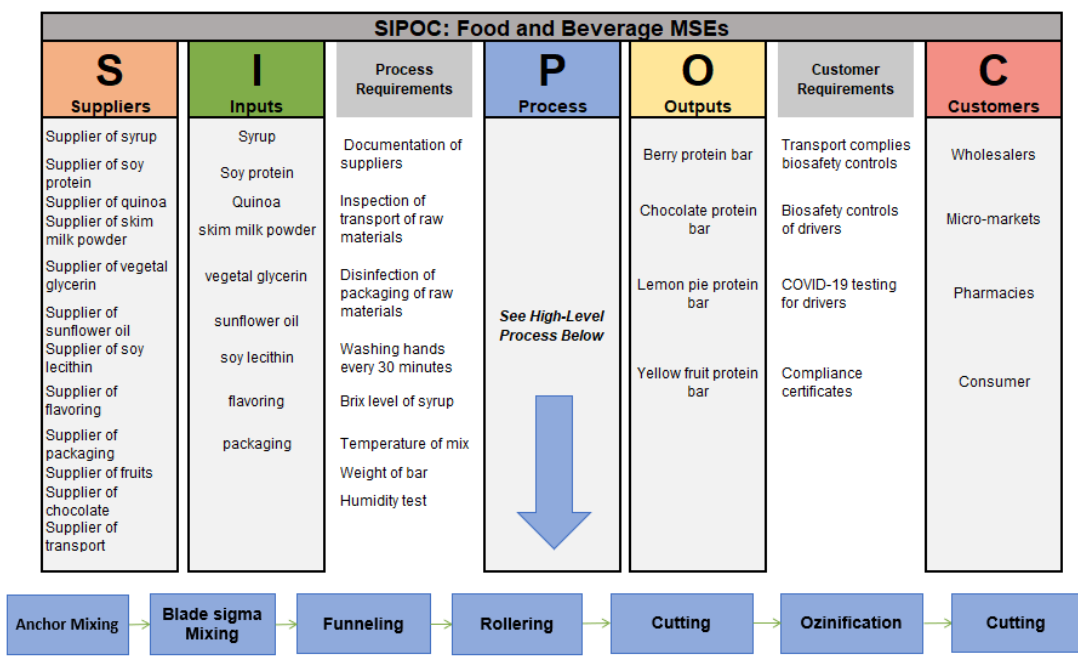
SIPOC: Food and Beverage MSEs

| S Suppliers | I Inputs | Process Requirements | P Process | O Outputs | Customer Requirements | C Customers |
|---|---|---|---|---|---|---|
| Supplier of syrup | Syrup | Documentation of suppliers | See High-Level Process Below | Berry protein bar | Transport complies biosafety controls | Wholesalers |
| Supplier of soy protein | Soy protein | Inspection of transport of raw materials | | Chocolate protein bar | Biosafety controls of drivers | Micro-markets |
| Supplier of quinoa | Quinoa | Disinfection of packaging of raw materials | | Lemon pie protein bar | COVID-19 testing for drivers | Pharmacies |
| Supplier of skim milk powder | skim milk powder | Washing hands every 30 minutes | | Yellow fruit protein bar | Compliance certificates | Consumer |
| Supplier of vegetal glycerin | vegetal glycerin | Brix level of syrup | | | | |
| Supplier of sunflower oil | sunflower oil | Temperature of mix | | | | |
| Supplier of soy lecithin | soy lecithin | Weight of bar | | | | |
| Supplier of flavoring | flavoring | Humidity test | | | | |
| Supplier of packaging | packaging | | | | | |
| Supplier of fruits | | | | | | |
| Supplier of chocolate | | | | | | |
| Supplier of transport | | | | | | |

Anchor Mixing → Blade sigma Mixing → Funneling → Rollering → Cutting → Ozinification → Cutting